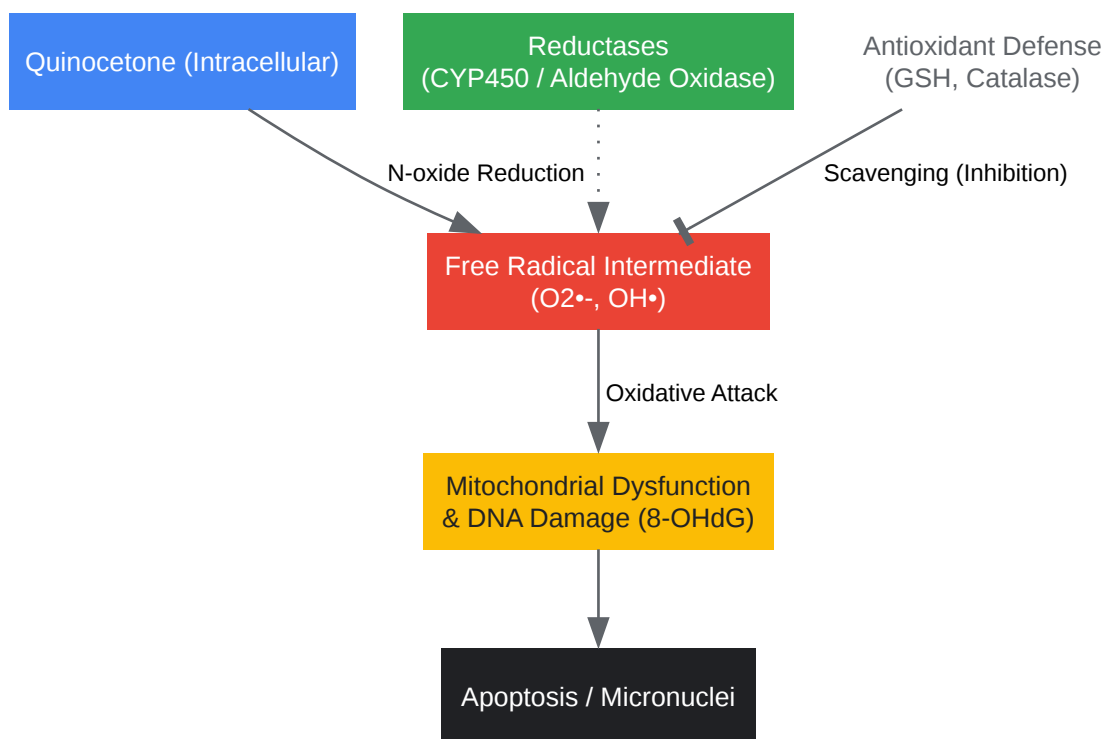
Quinocetone (Intracellular)

Reductases
(CYP450 / Aldehyde Oxidase)

Antioxidant Defense
(GSH, Catalase)

N-oxide Reduction

Scavenging (Inhibition)

Free Radical Intermediate
(O2•-, OH•)

Oxidative Attack

Mitochondrial Dysfunction
& DNA Damage (8-OHdG)

Apoptosis / Micronuclei